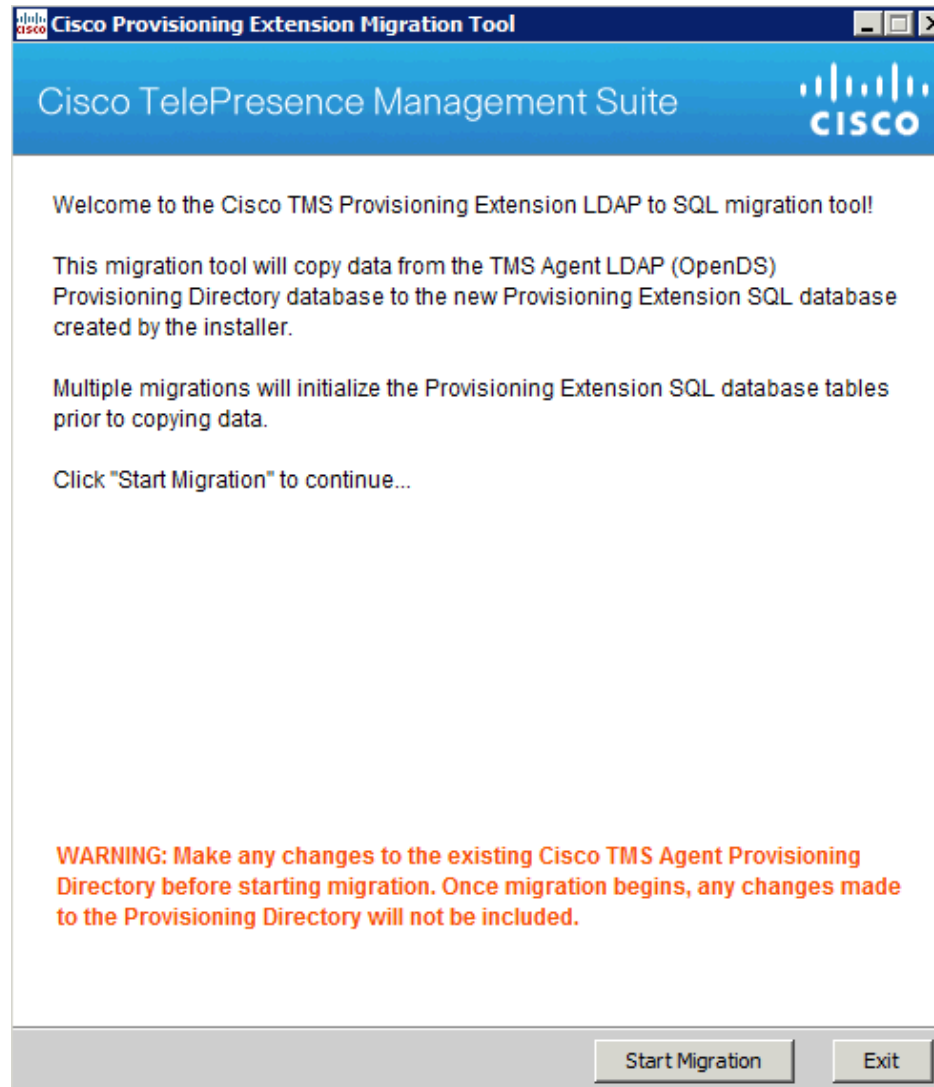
Cisco Provisioning Extension Migration Tool

Cisco TelePresence Management Suite

cisco

Welcome to the Cisco TMS Provisioning Extension LDAP to SQL migration tool!

This migration tool will copy data from the TMS Agent LDAP (OpenDS) Provisioning Directory database to the new Provisioning Extension SQL database created by the installer.

Multiple migrations will initialize the Provisioning Extension SQL database tables prior to copying data.

Click "Start Migration" to continue...

WARNING: Make any changes to the existing Cisco TMS Agent Provisioning Directory before starting migration. Once migration begins, any changes made to the Provisioning Directory will not be included.

Start Migration

Exit